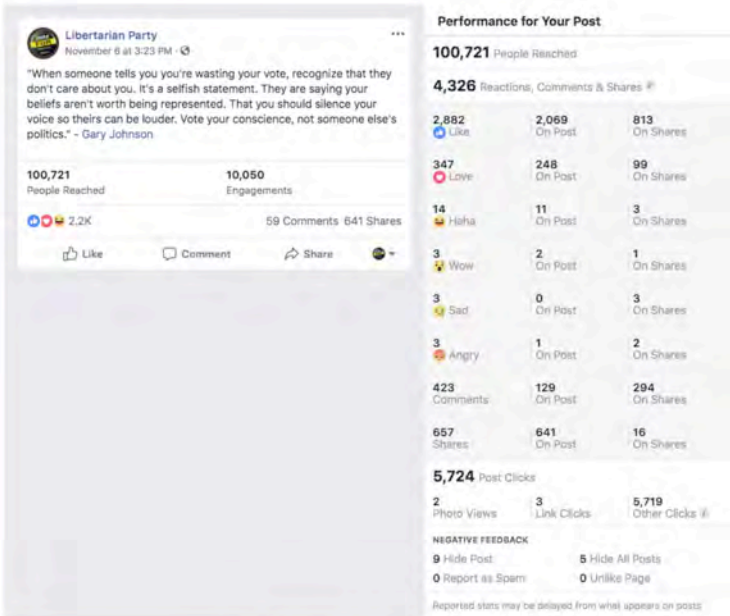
Libertarian Party
November 6 at 3:23 PM ·

"When someone tells you you're wasting your vote, recognize that they don't care about you. It's a selfish statement. They are saying your beliefs aren't worth being represented. That you should silence your voice so theirs can be louder. Vote your conscience, not someone else's politics." - Gary Johnson

100,721
People Reached

10,050
Engagements

2.2K

59 Comments 641 Shares

Like Comment Share

Performance for Your Post

100,721 People Reached

4,326 Reactions, Comments & Shares

| | | |
|---|---|---|
| 2,882 Like | 2,069 On Post | 813 On Shares |
| 347 Love | 248 On Post | 99 On Shares |
| 14 Haha | 11 On Post | 3 On Shares |
| 3 Wow | 2 On Post | 1 On Shares |
| 3 Sad | 0 On Post | 3 On Shares |
| 3 Angry | 1 On Post | 2 On Shares |
| 423 Comments | 129 On Post | 294 On Shares |
| 657 Shares | 641 On Post | 16 On Shares |

5,724 Post Clicks

| | | |
|---|---|---|
| 2 Photo Views | 3 Link Clicks | 5,719 Other Clicks |

NEGATIVE FEEDBACK

9 Hide Post
5 Hide All Posts
0 Report as Spam
0 Unlike Page

Reported stats may be delayed from what appears on posts